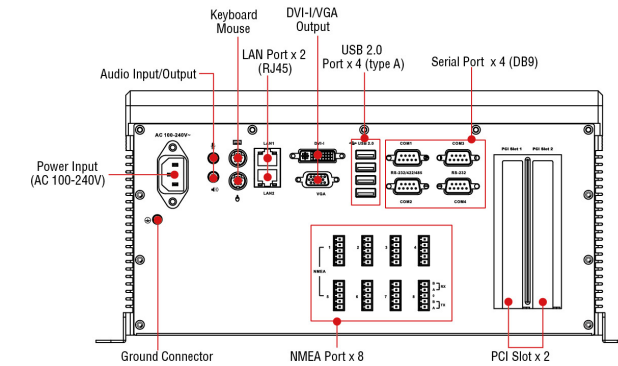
Keyboard
Mouse

DVI-I/VGA
Output

LAN Port x 2
(RJ45)

USB 2.0
Port x 4 (type A)

Serial Port x 4 (DB9)

Audio Input/Output

AC 100-240V~

LAN1

LAN2

DVI-I

VGA

USB 2.0

COM1

COM3

RS-232/422/485

RS-232

COM2

COM4

PCI Slot 1

PCI Slot 2

Power Input
(AC 100-240V)

NMEA

1 2 3 4

5 6 7 8

5V

12V

Ground Connector

NMEA Port x 8

PCI Slot x 2